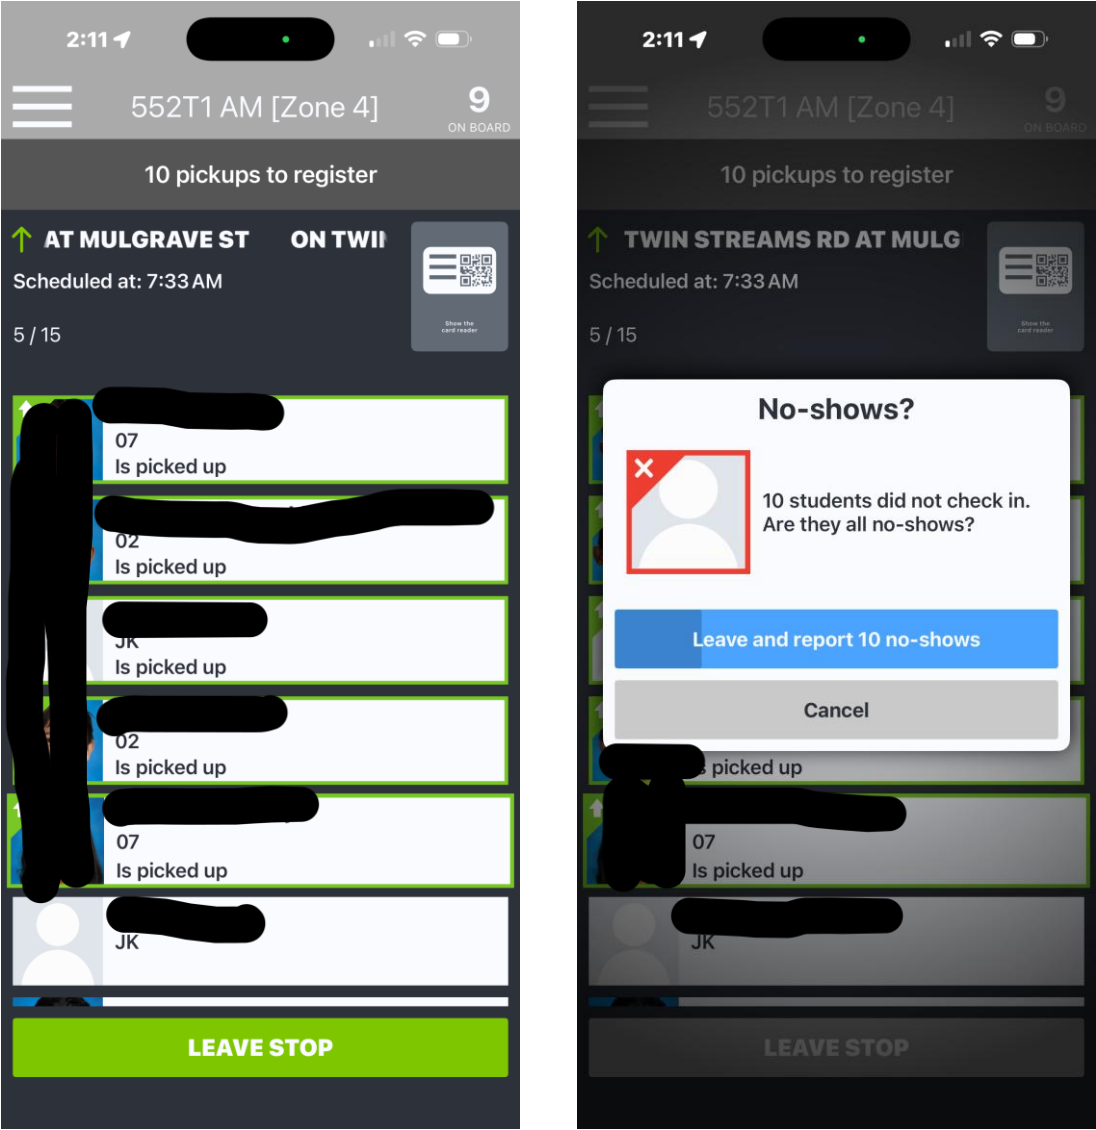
2:11

552T1 AM [Zone 4]
9
ON BOARD

10 pickups to register

AT MULGRAVE ST ON TWII
Scheduled at: 7:33 AM
5 / 15

Show the card reader

07
Is picked up

02
Is picked up

JK
Is picked up

02
Is picked up

07
Is picked up

JK

LEAVE STOP

2:11

552T1 AM [Zone 4]
9
ON BOARD

10 pickups to register

TWIN STREAMS RD AT MULG
Scheduled at: 7:33 AM
5 / 15

Show the card reader

No-shows?

10 students did not check in. Are they all no-shows?

Leave and report 10 no-shows

Cancel

s picked up

07
Is picked up

JK

LEAVE STOP